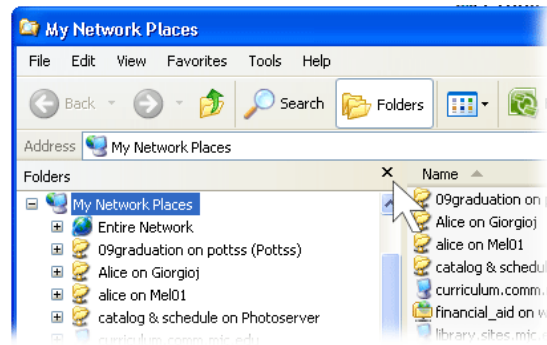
My Network Places

File Edit View Favorites Tools Help

Back Search Folders

Address My Network Places

Folders ×

My Network Places
Entire Network
09graduation on pottss (Pottss)
Alice on Giorgioj
alice on Mel01
catalog & schedule on Photoserver
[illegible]

Name
09graduation on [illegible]
Alice on Giorgioj
alice on Mel01
catalog & schedul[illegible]
curriculum.comm.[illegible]
financial_aid on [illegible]
library.sites.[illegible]